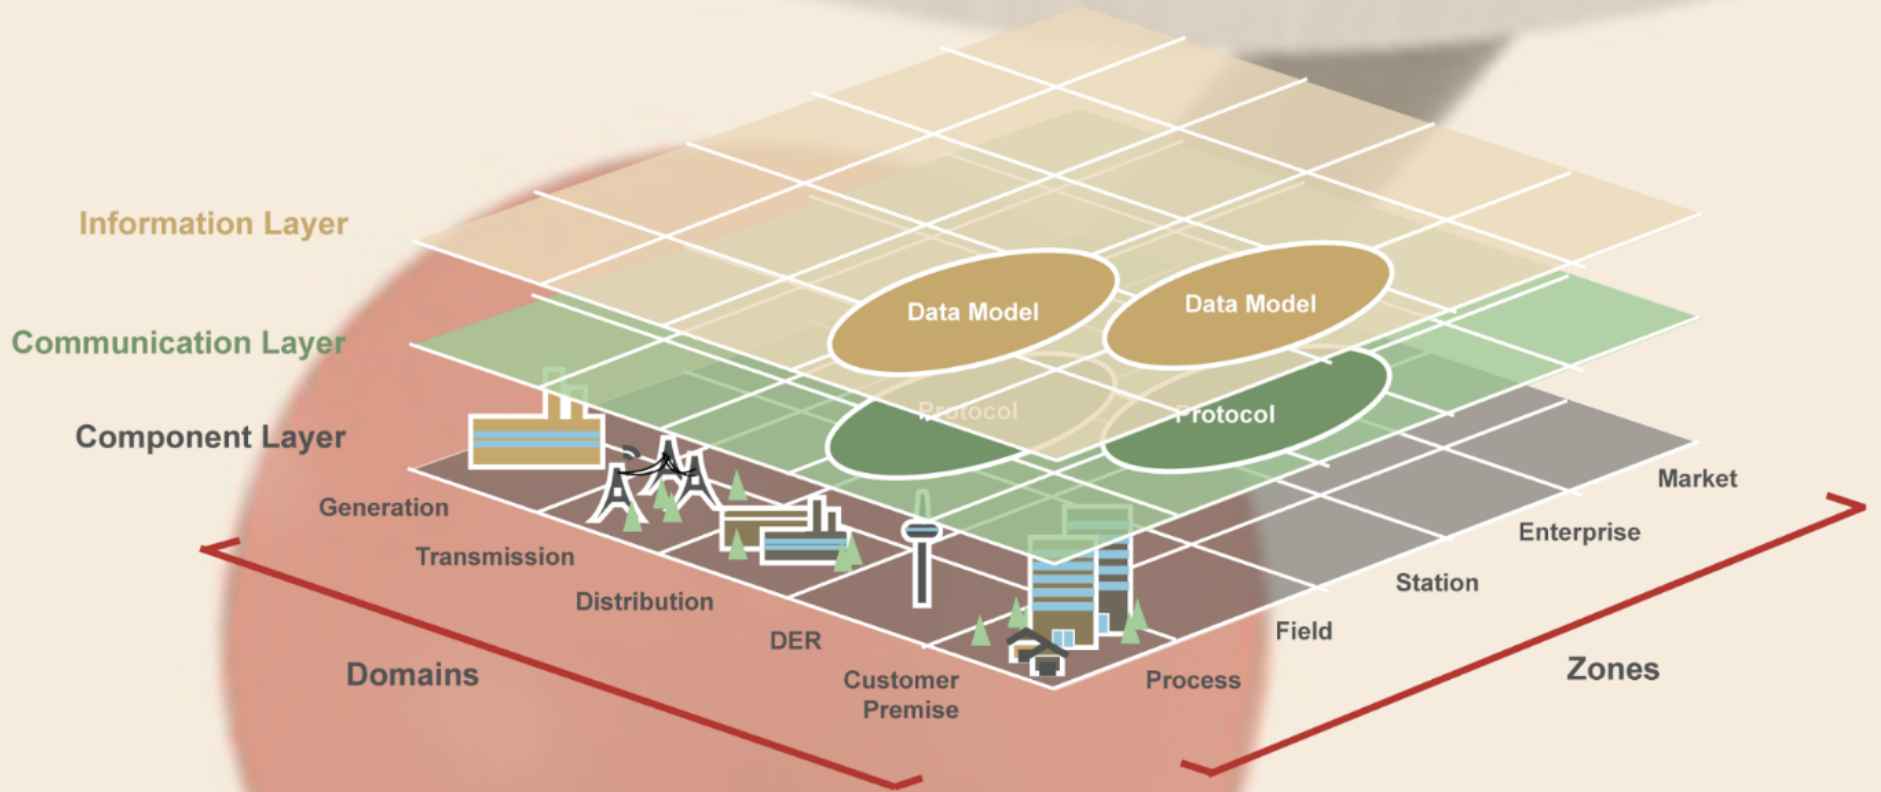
Information Layer

Communication Layer

Component Layer

Data Model

Data Model

Protocol

Protocol

Generation

Transmission

Distribution

DER

Customer Premise

Domains

Process

Field

Station

Enterprise

Market

Zones